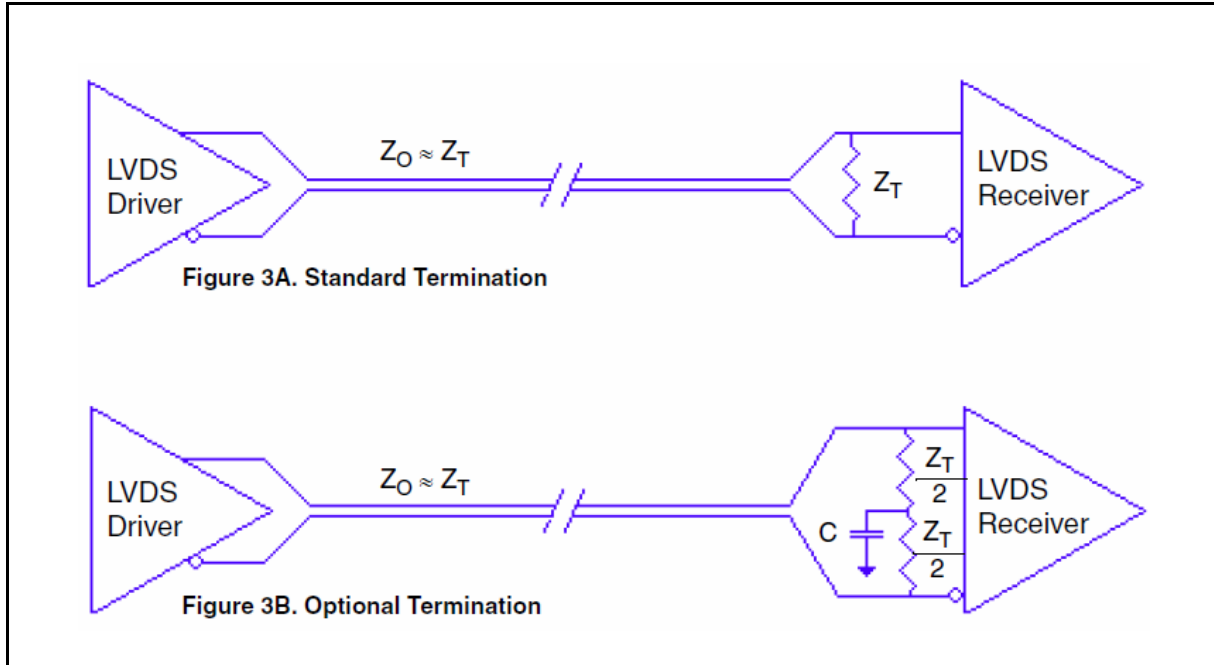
LVDS Driver

$Z_O \approx Z_T$

$Z_T$

LVDS Receiver

Figure 3A. Standard Termination

LVDS Driver

$Z_O \approx Z_T$

$\frac{Z_T}{2}$

C

$\frac{Z_T}{2}$

LVDS Receiver

Figure 3B. Optional Termination